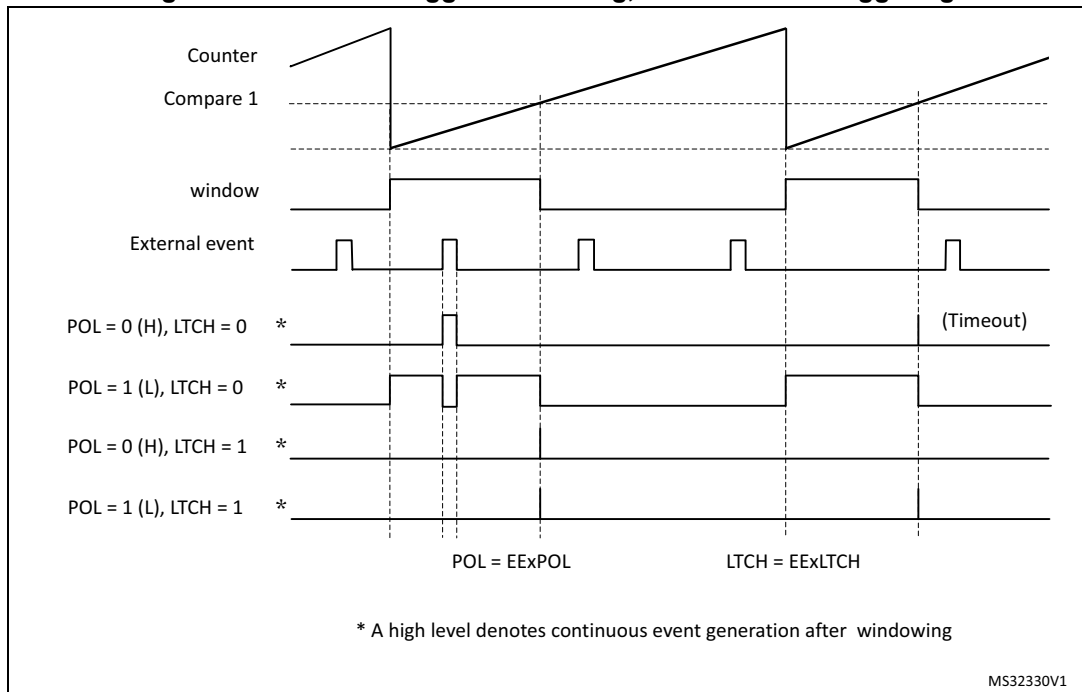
Counter

Compare 1

window

External event

POL = 0 (H), LTCH = 0 *

(Timeout)

POL = 1 (L), LTCH = 0 *

POL = 0 (H), LTCH = 1 *

POL = 1 (L), LTCH = 1 *

POL = EExPOL

LTCH = EExLTCH

* A high level denotes continuous event generation after windowing

MS32330V1